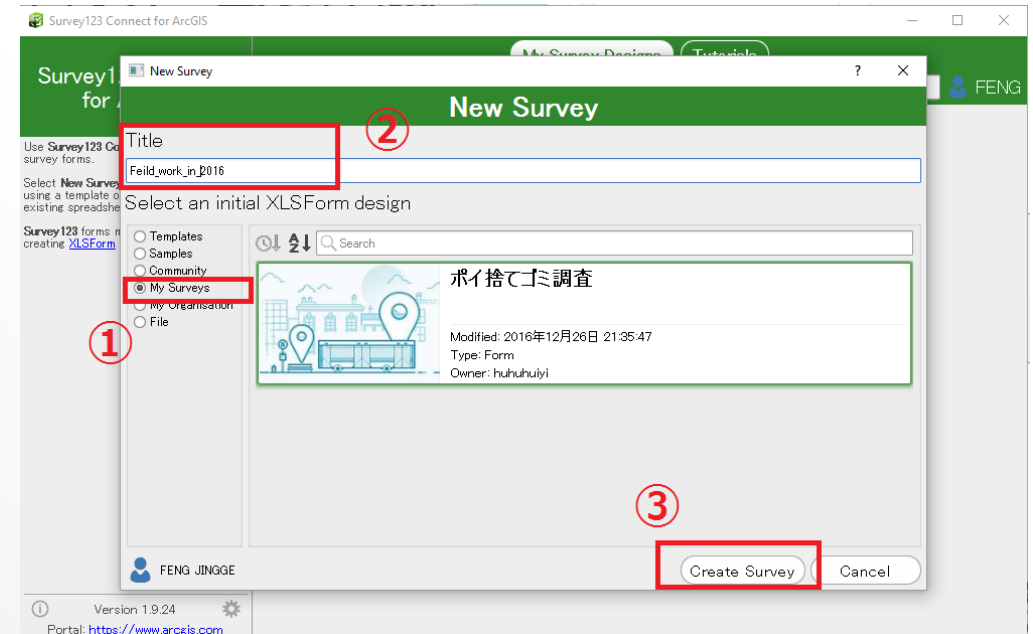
Survey123 Connect for ArcGIS

Survey1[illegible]
for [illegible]

My Survey Designs Tutorials

FENG

Use Survey123 Co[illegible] survey forms.

Select New Survey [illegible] using a template o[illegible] existing spreadshe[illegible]

Survey123 forms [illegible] creating XLSForm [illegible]

New Survey
?
✕

New Survey

②

Title

Feild_work_in_2016

Select an initial XLSForm design

Templates
Samples
Community
My Surveys
My Organisation
File

①

Search

ポイ捨てゴミ調査

Modified: 2016年12月26日 21:35:47
Type: Form
Owner: huhuhuiyi

③

FENG JINGGE

Create Survey
Cancel

Version 1.9.24

Portal: https://www.arcgis.com